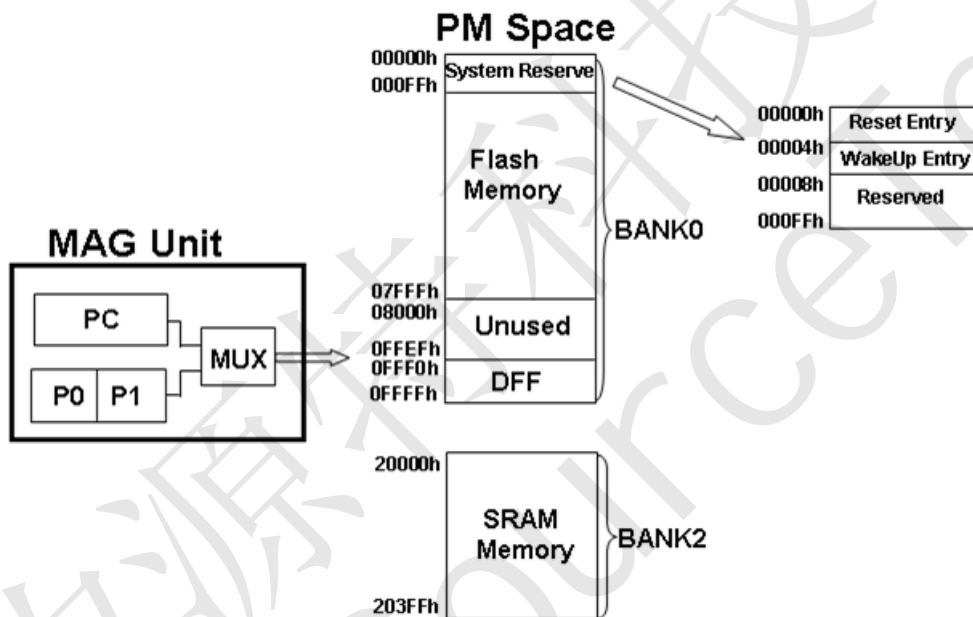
PM Space

00000h
000FFh
System Reserve

Flash Memory

BANK0

07FFFh
08000h
Unused
0FFEFh
0FFF0h
DFF
0FFFFh

00000h
Reset Entry
00004h
WakeUp Entry
00008h
Reserved
000FFh

MAG Unit

PC
MUX
P0
P1

20000h
SRAM Memory
BANK2
203FFh